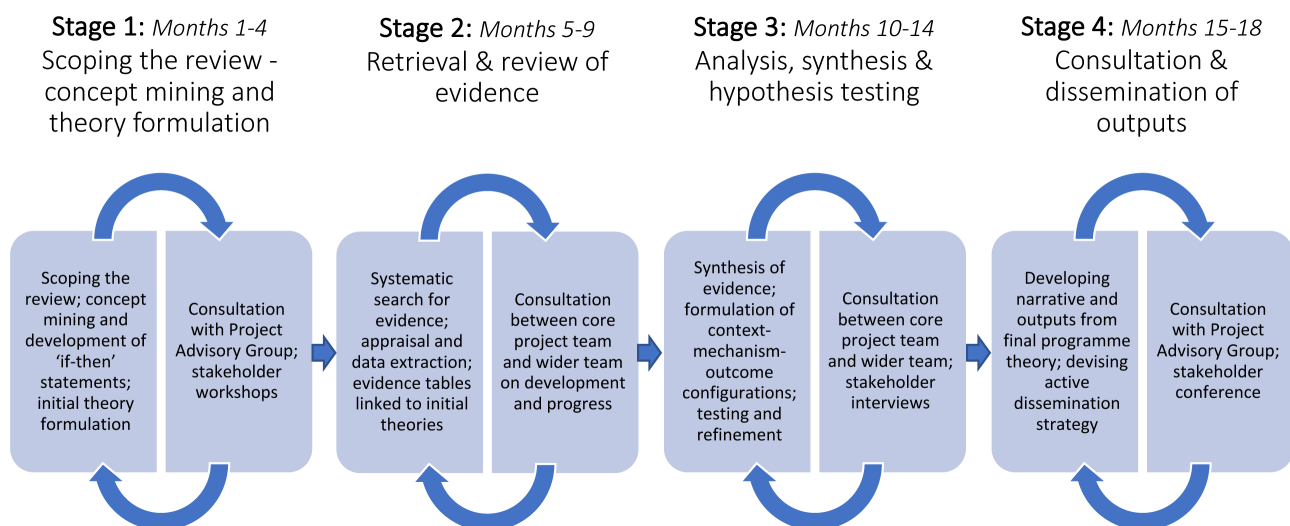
Stage 1: Months 1-4
Scoping the review - concept mining and theory formulation

Scoping the review; concept mining and development of 'if-then' statements; initial theory formulation

Consultation with Project Advisory Group; stakeholder workshops

Stage 2: Months 5-9
Retrieval & review of evidence

Systematic search for evidence; appraisal and data extraction; evidence tables linked to initial theories

Consultation between core project team and wider team on development and progress

Stage 3: Months 10-14
Analysis, synthesis & hypothesis testing

Synthesis of evidence; formulation of context-mechanism-outcome configurations; testing and refinement

Consultation between core project team and wider team; stakeholder interviews

Stage 4: Months 15-18
Consultation & dissemination of outputs

Developing narrative and outputs from final programme theory; devising active dissemination strategy

Consultation with Project Advisory Group; stakeholder conference